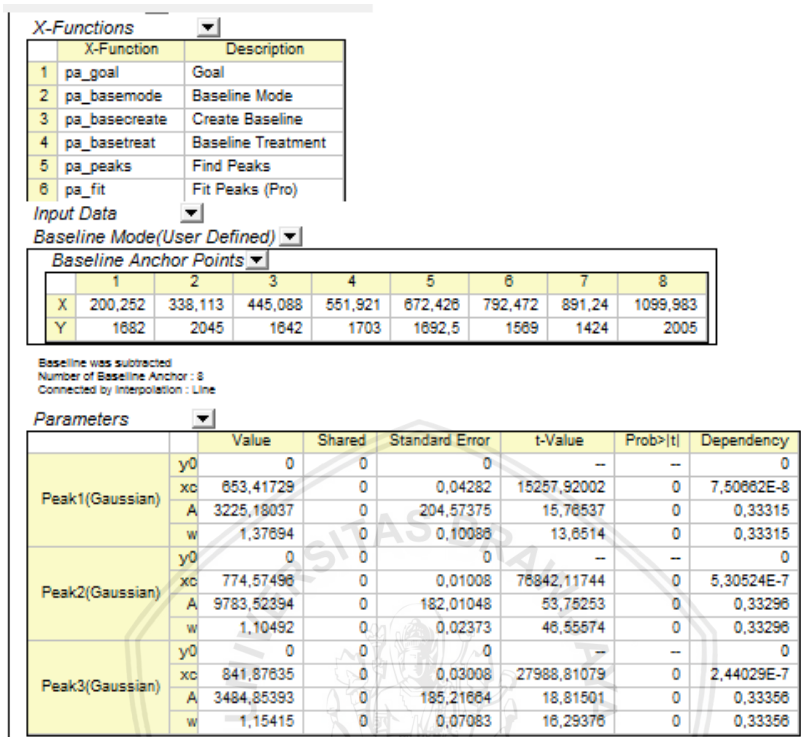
X-Functions

|  | X-Function | Description |
|---|---|---|
| 1 | pa_goal | Goal |
| 2 | pa_basemode | Baseline Mode |
| 3 | pa_basecreate | Create Baseline |
| 4 | pa_basetreat | Baseline Treatment |
| 5 | pa_peaks | Find Peaks |
| 6 | pa_fit | Fit Peaks (Pro) |

Input Data

Baseline Mode(User Defined)

Baseline Anchor Points

|  | 1 | 2 | 3 | 4 | 5 | 6 | 7 | 8 |
|---|---|---|---|---|---|---|---|---|
| X | 200,252 | 338,113 | 445,088 | 551,921 | 672,426 | 792,472 | 891,24 | 1099,983 |
| Y | 1682 | 2045 | 1642 | 1703 | 1692,5 | 1569 | 1424 | 2005 |

Baseline was subtracted
Number of Baseline Anchor : 8
Connected by Interpolation : Line

Parameters

|  |  | Value | Shared | Standard Error | t-Value | Prob>\|t\| | Dependency |
|---|---|---|---|---|---|---|---|
| Peak1(Gaussian) | y0 | 0 | 0 | 0 | -- | -- | 0 |
|  | xc | 653,41729 | 0 | 0,04282 | 15257,92002 | 0 | 7,50662E-8 |
|  | A | 3225,18037 | 0 | 204,57375 | 15,76537 | 0 | 0,33315 |
|  | w | 1,37694 | 0 | 0,10086 | 13,6514 | 0 | 0,33315 |
| Peak2(Gaussian) | y0 | 0 | 0 | 0 | -- | -- | 0 |
|  | xc | 774,57496 | 0 | 0,01008 | 76842,11744 | 0 | 5,30524E-7 |
|  | A | 9783,52394 | 0 | 182,01048 | 53,75253 | 0 | 0,33296 |
|  | w | 1,10492 | 0 | 0,02373 | 46,55674 | 0 | 0,33296 |
| Peak3(Gaussian) | y0 | 0 | 0 | 0 | -- | -- | 0 |
|  | xc | 841,87635 | 0 | 0,03008 | 27988,81079 | 0 | 2,44029E-7 |
|  | A | 3484,85393 | 0 | 185,21664 | 18,81501 | 0 | 0,33356 |
|  | w | 1,15415 | 0 | 0,07083 | 16,29376 | 0 | 0,33356 |